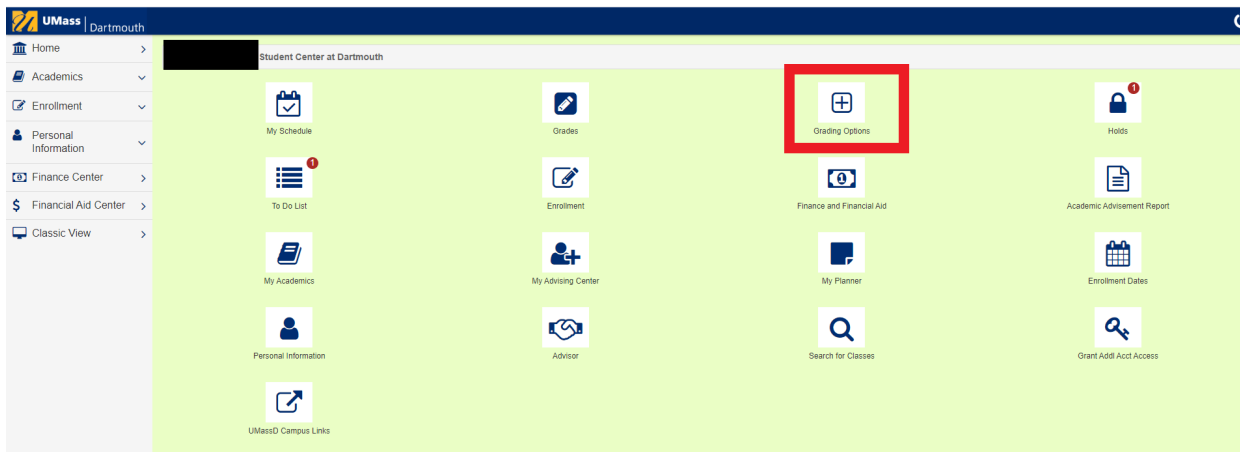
UMass | Dartmouth

Home
Academics
Enrollment
Personal Information
Finance Center
Financial Aid Center
Classic View

Student Center at Dartmouth

My Schedule
Grades
Grading Options
1
Holds

1
To Do List
Enrollment
Finance and Financial Aid
Academic Advisement Report

My Academics
My Advising Center
My Planner
Enrollment Dates

Personal Information
Advisor
Search for Classes
Grant Addl Acct Access

UMassD Campus Links